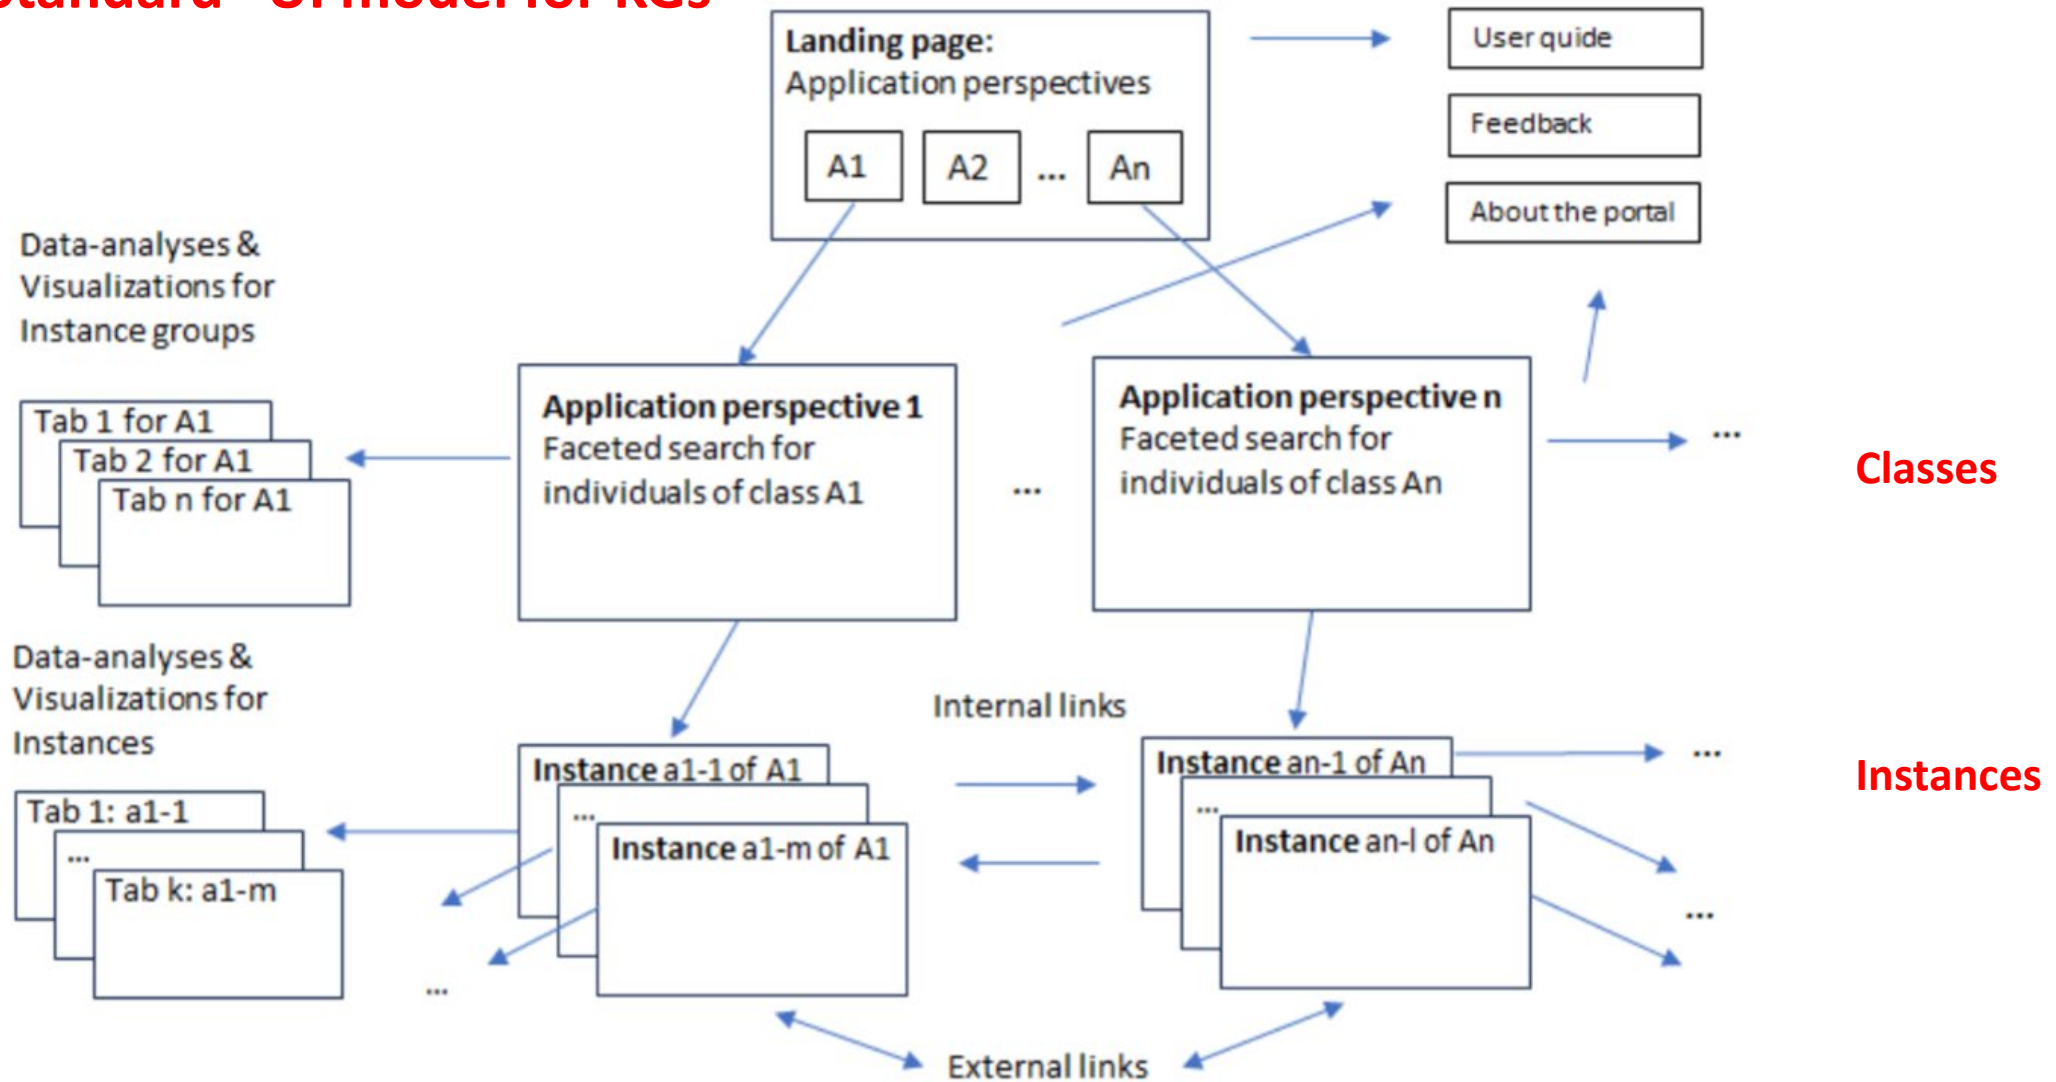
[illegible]

Landing page:
Application perspectives

A1
A2
...
An

User guide
Feedback
About the portal

Data-analyses & Visualizations for Instance groups

Tab 1 for A1
Tab 2 for A1
Tab n for A1

Application perspective 1
Faceted search for individuals of class A1

...

Application perspective n
Faceted search for individuals of class An

...

Classes

Data-analyses & Visualizations for Instances

Tab 1: a1-1
...
Tab k: a1-m

...

Internal links

Instance a1-1 of A1
...
Instance a1-m of A1

Instance an-1 of An
...
Instance an-l of An

...
...

Instances

External links